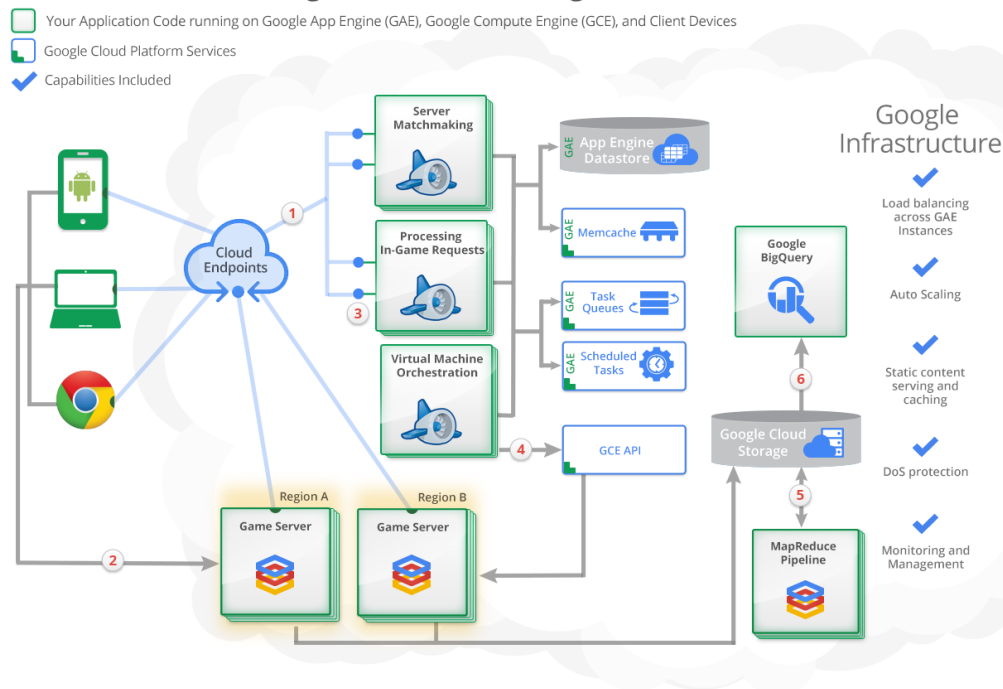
Your Application Code running on Google App Engine (GAE), Google Compute Engine (GCE), and Client Devices

Google Cloud Platform Services

Capabilities Included

Google Infrastructure

Load balancing across GAE Instances

Auto Scaling

Static content serving and caching

DoS protection

Monitoring and Management

Cloud Endpoints

1

2

3

4

5

6

Server Matchmaking

Processing In-Game Requests

Virtual Machine Orchestration

GAE App Engine Datastore

GAE Memcache

GAE Task Queues

GAE Scheduled Tasks

GCE API

Google BigQuery

Google Cloud Storage

MapReduce Pipeline

Region A

Game Server

Region B

Game Server